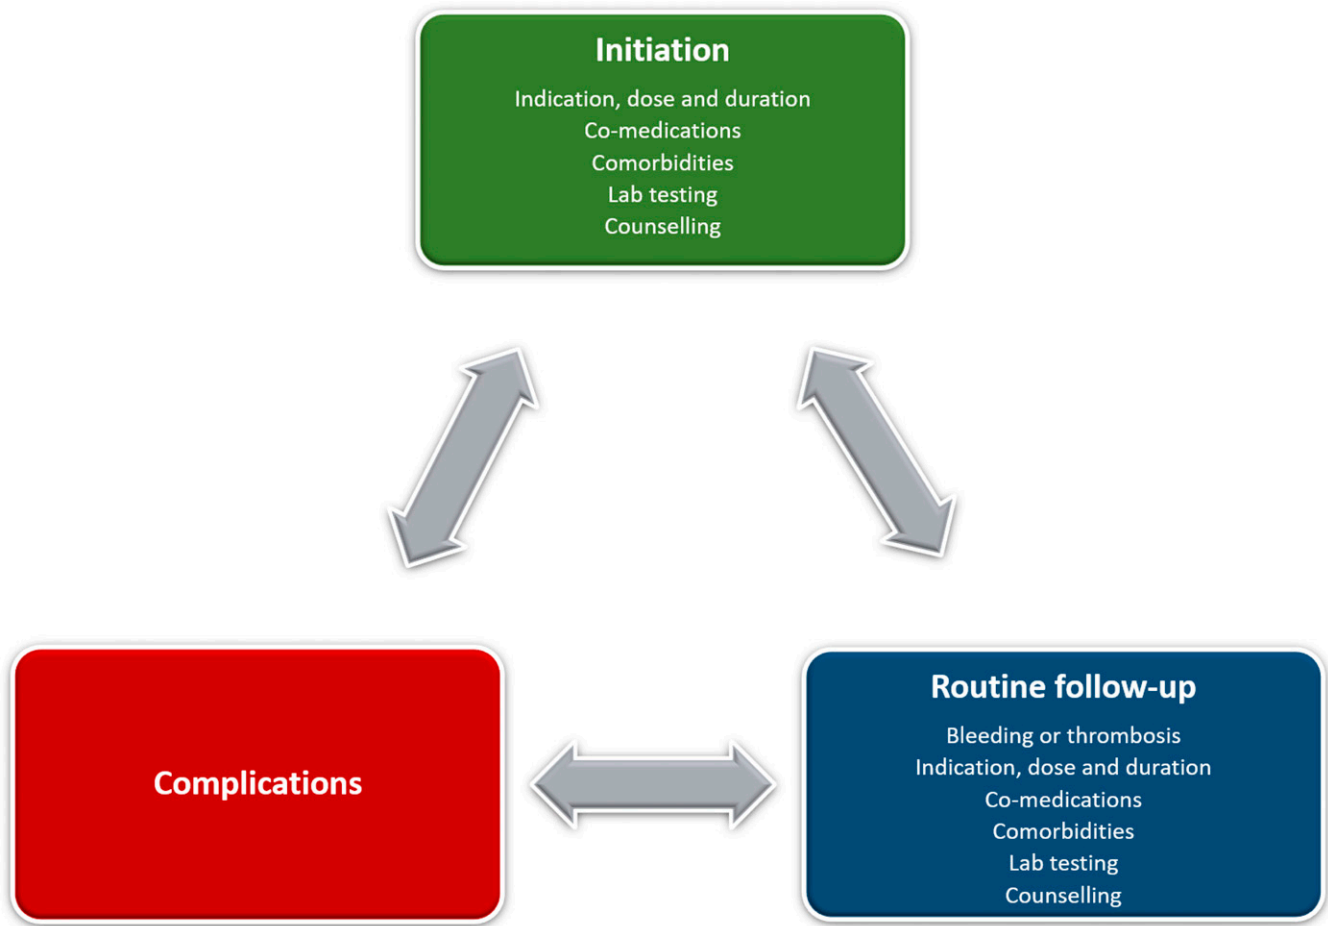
Initiation

Indication, dose and duration
Co-medications
Comorbidities
Lab testing
Counselling

Complications

Routine follow-up

Bleeding or thrombosis
Indication, dose and duration
Co-medications
Comorbidities
Lab testing
Counselling